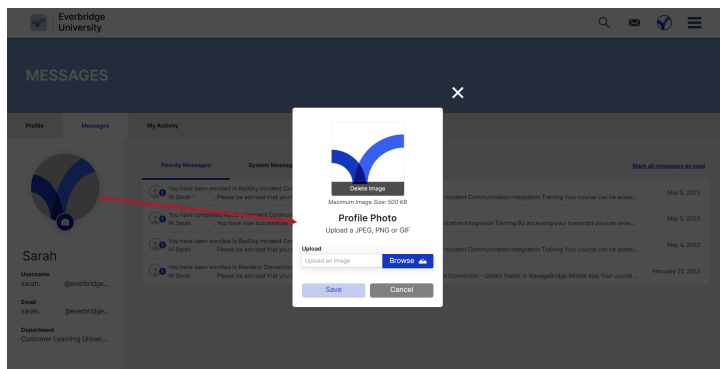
Everbridge University

MESSAGES

Profile
Messages
My Activity

Sarah
Username
sarah. @everbridge...
Email
sarah. @everbridge...
Department
Customer Learning Univer...

Priority Messages
System Messag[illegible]
Mark all messages as read

You have been enrolled in RedSky Incident Co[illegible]
Hi Sarah! Please be advised that you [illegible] Incident Communication Integration Training Your course can be acces...
May 5, 2023

You have completed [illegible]
Hi Sarah! You have now successfully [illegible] ication Integration Training By accessing your transcript you can revie...
May 5, 2023

You have been enrolled in RedSky Incident Co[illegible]
Hi Sarah! Please be advised that you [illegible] Incident Communication Integration Training Your course can be acces...
May 4, 2023

You have been enrolled in Resident Connection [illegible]
Hi Sarah! Please be advised that you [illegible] Connection - United States in ManageBridge Mobile App Your course...
February 21, 2023

×

Delete Image
Maximum Image Size: 500 KB
Profile Photo
Upload a JPEG, PNG or GIF
Upload
Upload an Image
Browse
Save
Cancel